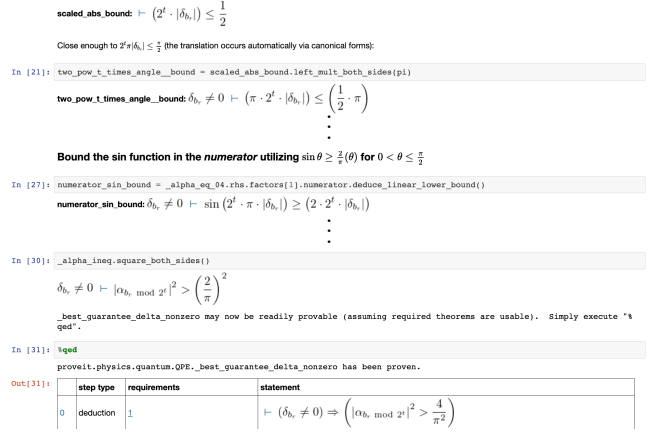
**scaled_abs_bound:** $\vdash \left(2^t \cdot |\delta_{b_r}|\right) \leq \frac{1}{2}$

Close enough to $2^t\pi|\delta_{b_r}| \leq \frac{\pi}{2}$ (the translation occurs automatically via canonical forms):

In [21]: two_pow_t_times_angle__bound = scaled_abs_bound.left_mult_both_sides(pi)

**two_pow_t_times_angle__bound:** $\delta_{b_r} \neq 0 \vdash \left(\pi \cdot 2^t \cdot |\delta_{b_r}|\right) \leq \left(\frac{1}{2} \cdot \pi\right)$

**Bound the sin function in the *numerator* utilizing $\sin\theta \geq \frac{2}{\pi}(\theta)$ for $0 < \theta \leq \frac{\pi}{2}$**

In [27]: numerator_sin_bound = _alpha_eq_04.rhs.factors[1].numerator.deduce_linear_lower_bound()

**numerator_sin_bound:** $\delta_{b_r} \neq 0 \vdash \sin\left(2^t \cdot \pi \cdot |\delta_{b_r}|\right) \geq \left(2 \cdot 2^t \cdot |\delta_{b_r}|\right)$

In [30]: _alpha_ineq.square_both_sides()

$\delta_{b_r} \neq 0 \vdash |\alpha_{b_r \bmod 2^t}|^2 > \left(\frac{2}{\pi}\right)^2$

_best_guarantee_delta_nonzero may now be readily provable (assuming required theorems are usable). Simply execute "%qed".

In [31]: %qed

proveit.physics.quantum.QPE._best_guarantee_delta_nonzero has been proven.

Out[31]:

| | step type | requirements | statement |
|---|---|---|---|
| 0 | deduction | 1 | $\vdash (\delta_{b_r} \neq 0) \Rightarrow \left(|\alpha_{b_r \bmod 2^t}|^2 > \frac{4}{\pi^2}\right)$ |